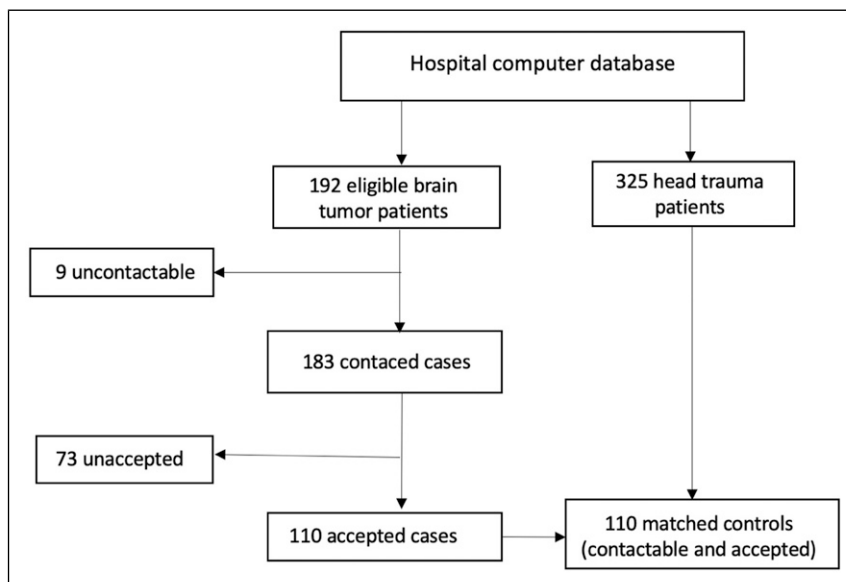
Hospital computer database

192 eligible brain tumor patients

325 head trauma patients

9 uncontactable

183 contaced cases

73 unaccepted

110 accepted cases

110 matched controls (contactable and accepted)